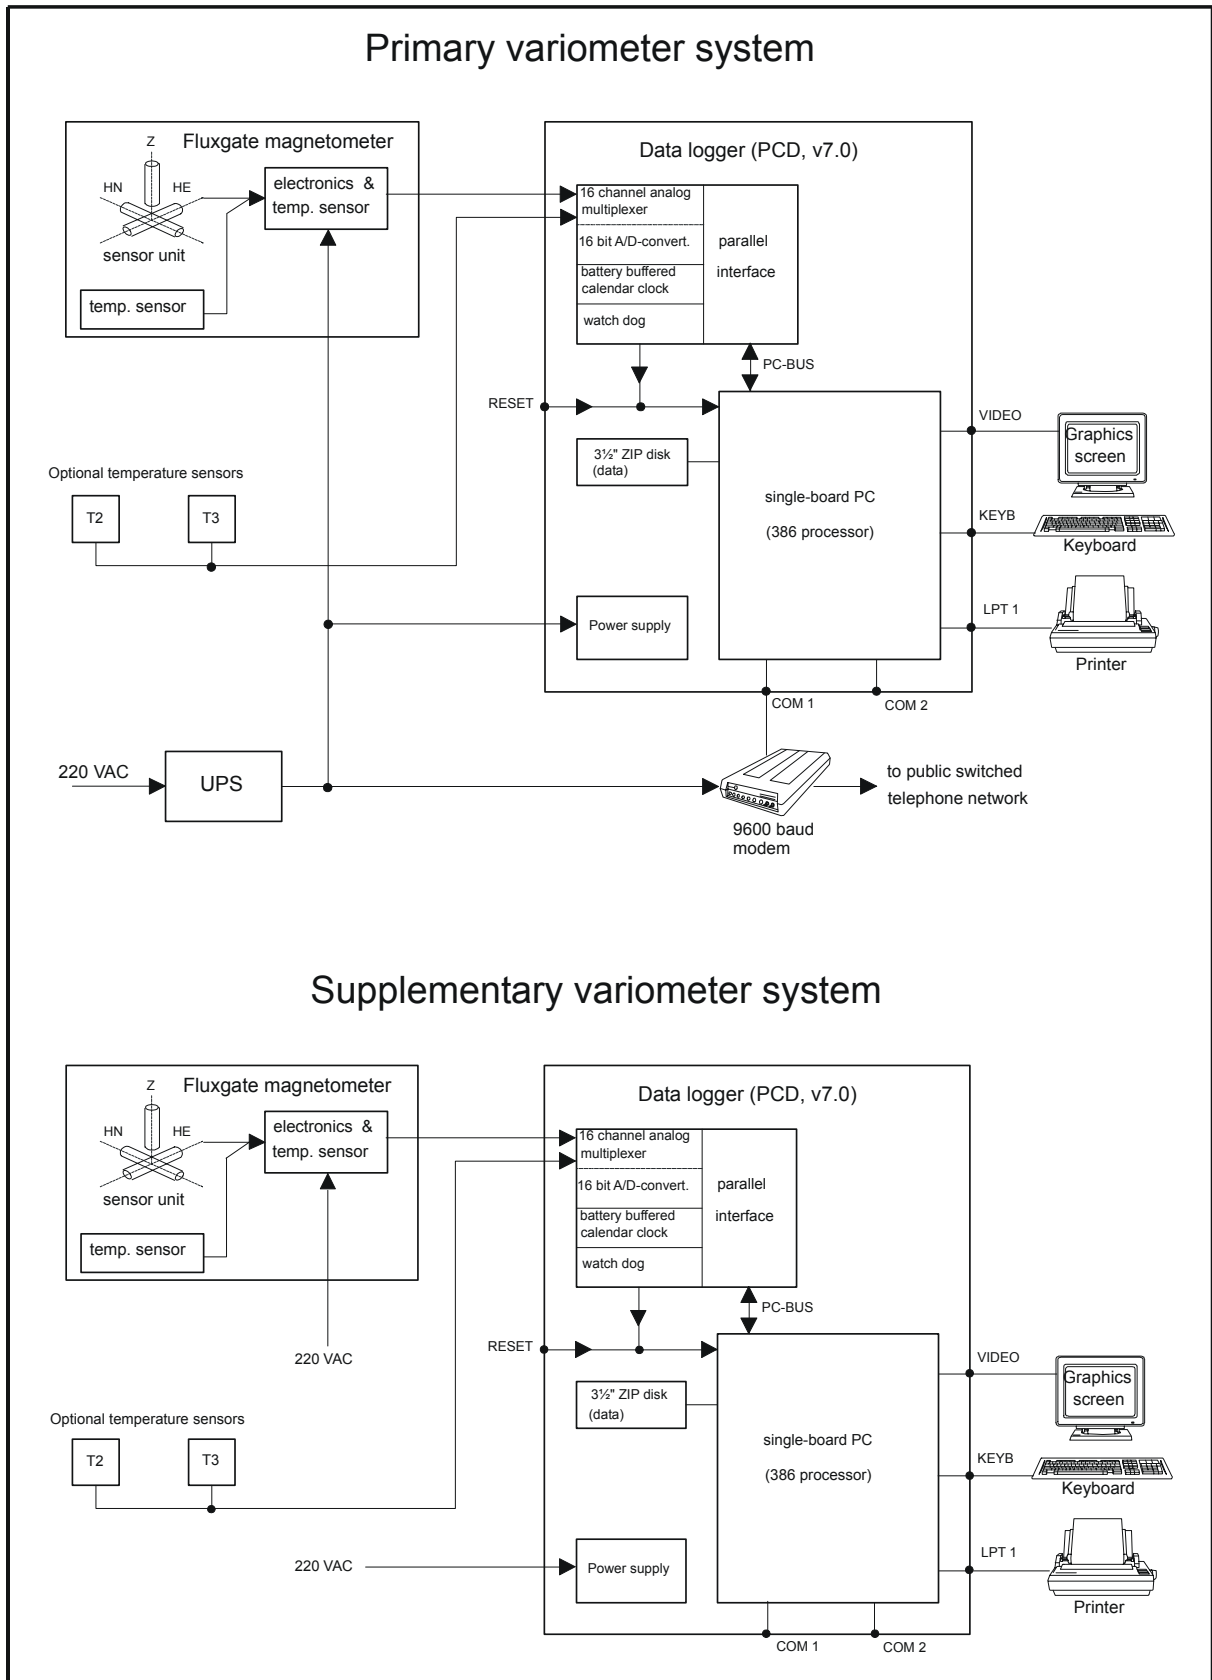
Primary variometer system

Fluxgate magnetometer

Z

HN

HE

sensor unit

electronics & temp. sensor

temp. sensor

Data logger (PCD, v7.0)

16 channel analog multiplexer

16 bit A/D-convert.

battery buffered calendar clock

watch dog

parallel interface

PC-BUS

RESET

3½" ZIP disk (data)

single-board PC

(386 processor)

VIDEO

Graphics screen

KEYB

Keyboard

LPT 1

Printer

Optional temperature sensors

T2

T3

Power supply

COM 1

COM 2

220 VAC

UPS

to public switched telephone network

9600 baud modem

Supplementary variometer system

Fluxgate magnetometer

Z

HN

HE

sensor unit

electronics & temp. sensor

temp. sensor

220 VAC

Data logger (PCD, v7.0)

16 channel analog multiplexer

16 bit A/D-convert.

battery buffered calendar clock

watch dog

parallel interface

PC-BUS

RESET

3½" ZIP disk (data)

single-board PC

(386 processor)

VIDEO

Graphics screen

KEYB

Keyboard

LPT 1

Printer

Optional temperature sensors

T2

T3

220 VAC

Power supply

COM 1

COM 2